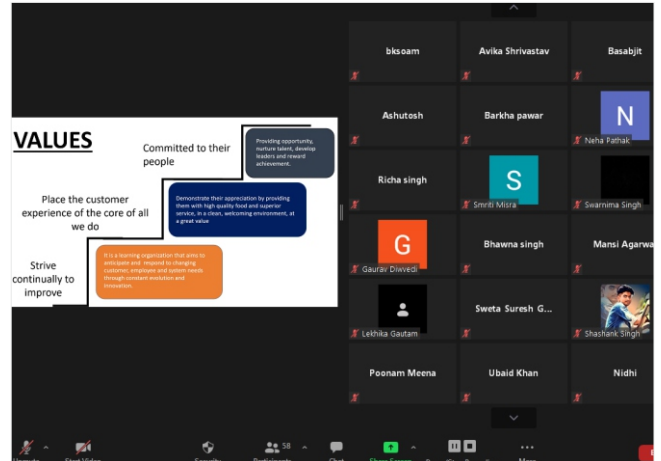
VALUES

Committed to their people

Providing opportunity, nurture talent, develop leaders and reward achievement.

Place the customer experience of the core of all we do

Demonstrate their appreciation by providing them with high quality food and superior service, in a clean, welcoming environment, at a great value

Strive continually to improve

It is a learning organization that aims to anticipate and respond to changing customer, employee and system needs through constant evolution and innovation.

bksoam
Avika Shrivastav
Basabjit
Ashutosh
Barkha pawar
N
Neha Pathak
Richa singh
S
Smriti Misra
Swarnima Singh
G
Gaurav Diwedi
Bhawna singh
Mansi Agarwa
Lekhika Gautam
Sweta Suresh G...
Shashank Singh
Poonam Meena
Ubaid Khan
Nidhi

58
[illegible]